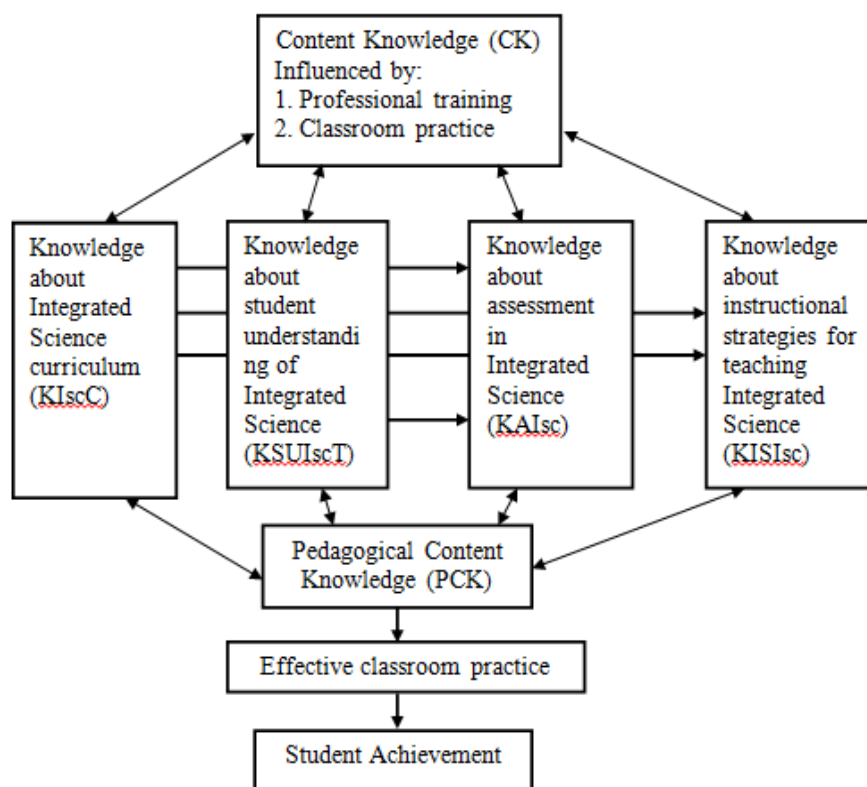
Content Knowledge (CK)
Influenced by:
1. Professional training
2. Classroom practice

Knowledge about Integrated Science curriculum (KIscC)

Knowledge about student understanding of Integrated Science (KSUIscT)

Knowledge about assessment in Integrated Science (KAIsc)

Knowledge about instructional strategies for teaching Integrated Science (KISIsc)

Pedagogical Content Knowledge (PCK)

Effective classroom practice

Student Achievement